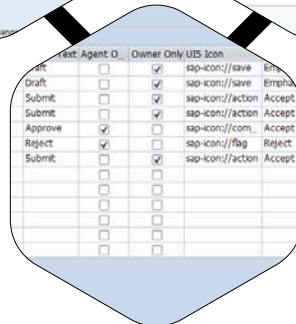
| Text | Agent O... | Owner Only | UI5 Icon | |
|---|---|---|---|---|
| aft | ☐ | ☑ | sap-icon://save | Em |
| Draft | ☐ | ☑ | sap-icon://save | Emphas |
| Submit | ☐ | ☑ | sap-icon://action | Accept |
| Submit | ☐ | ☑ | sap-icon://action | Accept |
| Approve | ☑ | ☐ | sap-icon://com... | Accept |
| Reject | ☑ | ☐ | sap-icon://flag | Reject |
| Submit | ☐ | ☑ | sap-icon://action | Accept |
| | ☐ | ☐ | | |
| | ☐ | ☐ | | |
| | ☐ | ☐ | | |
| | ☐ | ☐ | | |
| | ☐ | ☐ | | |